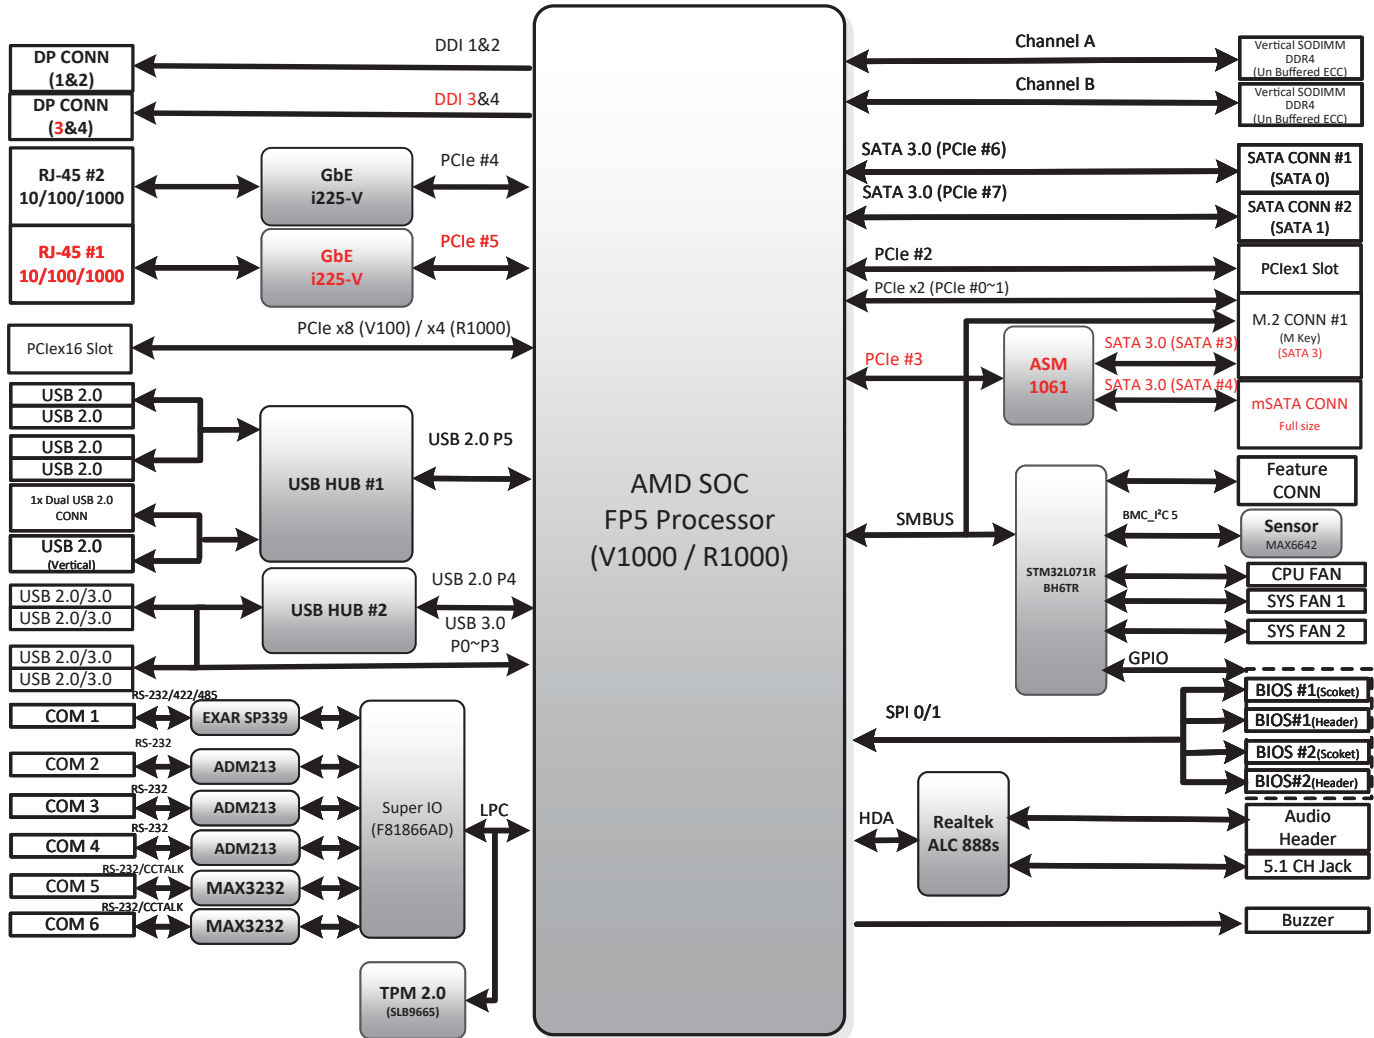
DP CONN (1&2)

DDI 1&2

DP CONN (3&4)

DDI 3&4

RJ-45 #2 10/100/1000

GbE i225-V

PCIe #4

RJ-45 #1 10/100/1000

GbE i225-V

PCIe #5

PCIex16 Slot

PCIe x8 (V100) / x4 (R1000)

USB 2.0
USB 2.0
USB 2.0
USB 2.0
1x Dual USB 2.0 CONN
USB 2.0 (Vertical)

USB HUB #1

USB 2.0 P5

USB 2.0/3.0
USB 2.0/3.0
USB 2.0/3.0
USB 2.0/3.0

USB HUB #2

USB 2.0 P4

USB 3.0 P0~P3

RS-232/422/485
COM 1
EXAR SP339
RS-232
COM 2
ADM213
RS-232
COM 3
ADM213
RS-232
COM 4
ADM213
RS-232/CCTALK
COM 5
MAX3232
RS-232/CCTALK
COM 6
MAX3232

Super IO (F81866AD)

LPC

TPM 2.0 (SLB9665)

AMD SOC FP5 Processor (V1000 / R1000)

Channel A
Vertical SODIMM DDR4 (Un Buffered ECC)
Channel B
Vertical SODIMM DDR4 (Un Buffered ECC)

SATA 3.0 (PCIe #6)
SATA CONN #1 (SATA 0)
SATA 3.0 (PCIe #7)
SATA CONN #2 (SATA 1)

PCIe #2
PCIex1 Slot
PCIe x2 (PCIe #0~1)
M.2 CONN #1 (M Key) (SATA 3)

PCIe #3
ASM 1061
SATA 3.0 (SATA #3)
SATA 3.0 (SATA #4)
mSATA CONN Full size

Feature CONN
SMBUS
BMC_I²C 5
Sensor MAX6642
STM32L071R BH6TR
CPU FAN
SYS FAN 1
SYS FAN 2
GPIO

SPI 0/1
BIOS #1(Scoket)
BIOS#1(Header)
BIOS #2(Scoket)
BIOS#2(Header)

HDA
Realtek ALC 888s
Audio Header
5.1 CH Jack

Buzzer